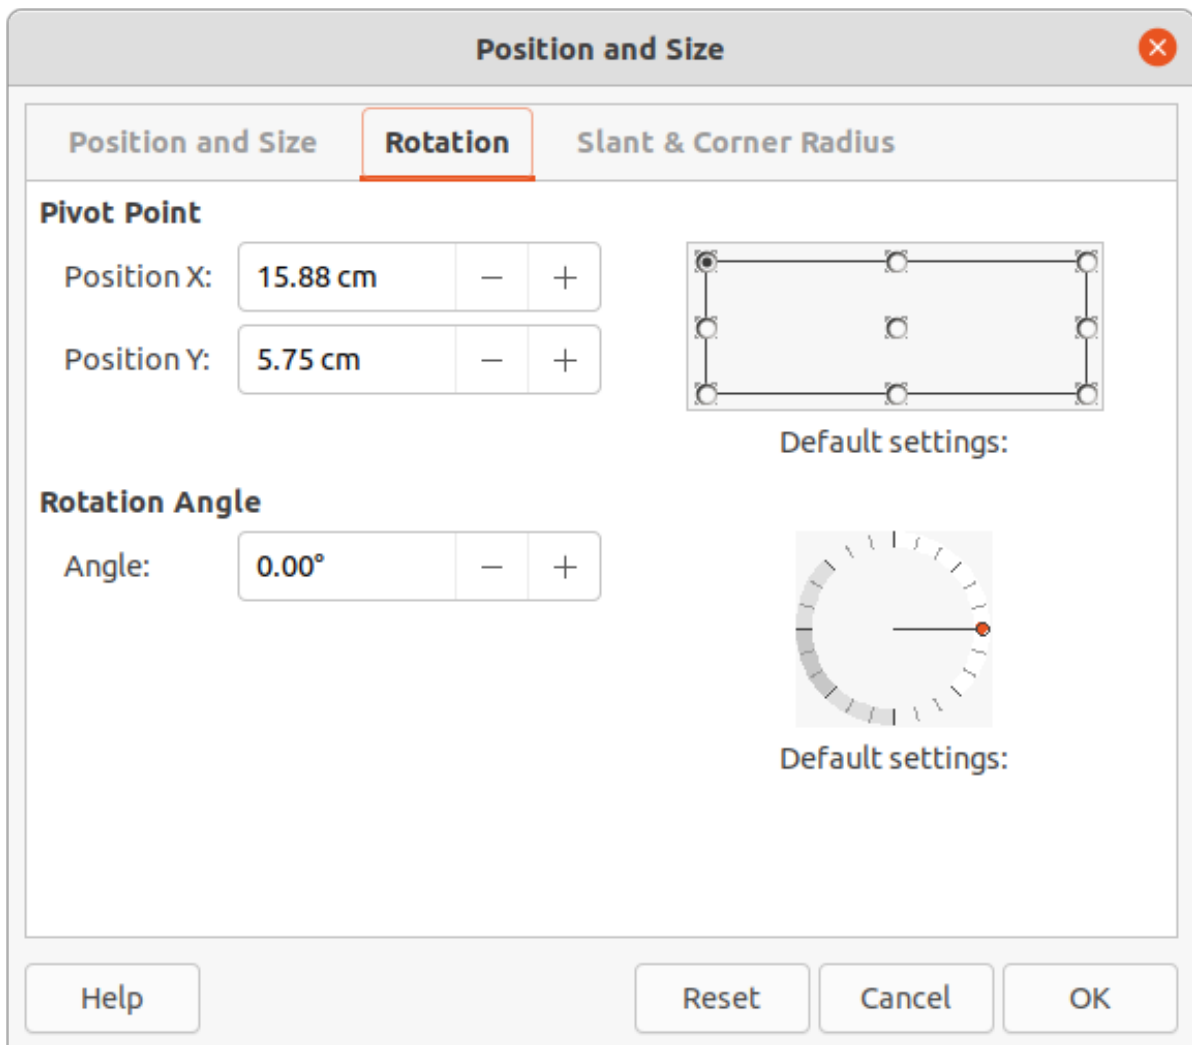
Position and Size

Position and Size Rotation Slant & Corner Radius

Pivot Point

Position X: 15.88 cm − +

Position Y: 5.75 cm − +

Default settings:

Rotation Angle

Angle: 0.00° − +

Default settings:

Help Reset Cancel OK